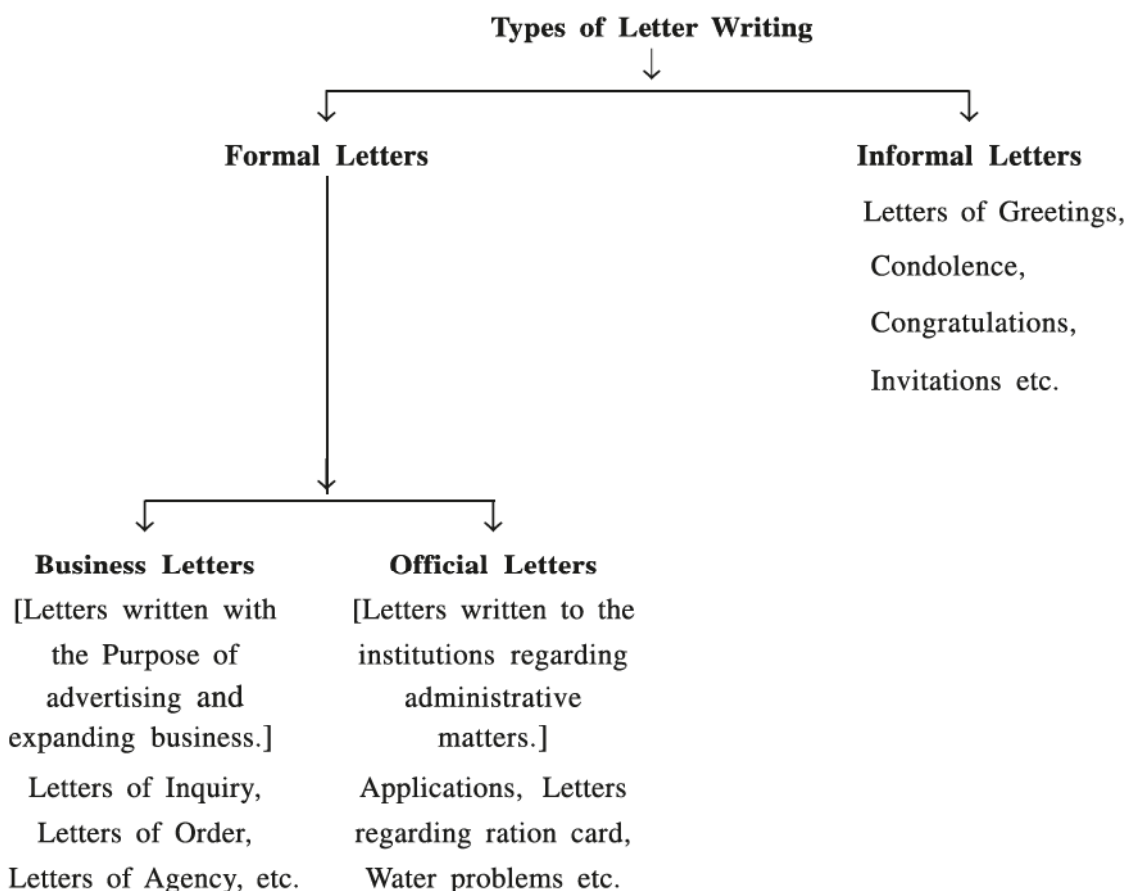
Types of Letter Writing

Formal Letters

Informal Letters

Letters of Greetings, Condolence, Congratulations, Invitations etc.

Business Letters

[Letters written with the Purpose of advertising and expanding business.]

Letters of Inquiry, Letters of Order, Letters of Agency, etc.

Official Letters

[Letters written to the institutions regarding administrative matters.]

Applications, Letters regarding ration card, Water problems etc.